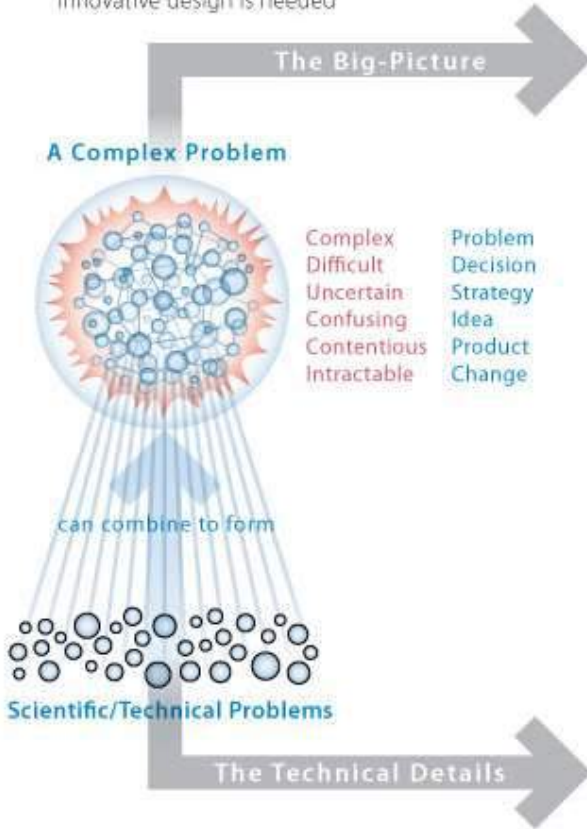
innovative design is needed

The Big-Picture

A Complex Problem

Complex
Difficult
Uncertain
Confusing
Contentious
Intractable

Problem
Decision
Strategy
Idea
Product
Change

can combine to form

Scientific/Technical Problems

The Technical Details